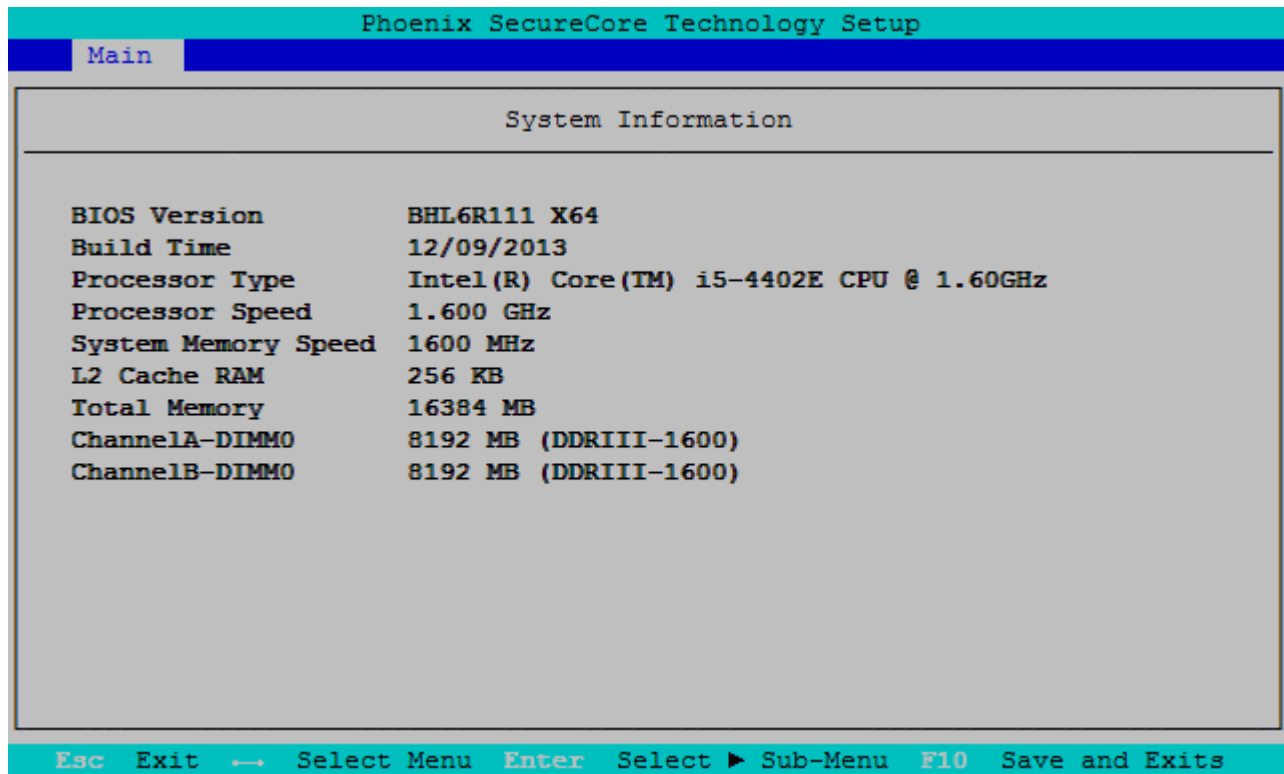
Phoenix SecureCore Technology Setup

Main

System Information

| | |
|---|---|
| BIOS Version | BHL6R111 X64 |
| Build Time | 12/09/2013 |
| Processor Type | Intel(R) Core(TM) i5-4402E CPU @ 1.60GHz |
| Processor Speed | 1.600 GHz |
| System Memory Speed | 1600 MHz |
| L2 Cache RAM | 256 KB |
| Total Memory | 16384 MB |
| ChannelA-DIMM0 | 8192 MB (DDRIII-1600) |
| ChannelB-DIMM0 | 8192 MB (DDRIII-1600) |

Esc Exit ←→ Select Menu Enter Select ► Sub-Menu F10 Save and Exits